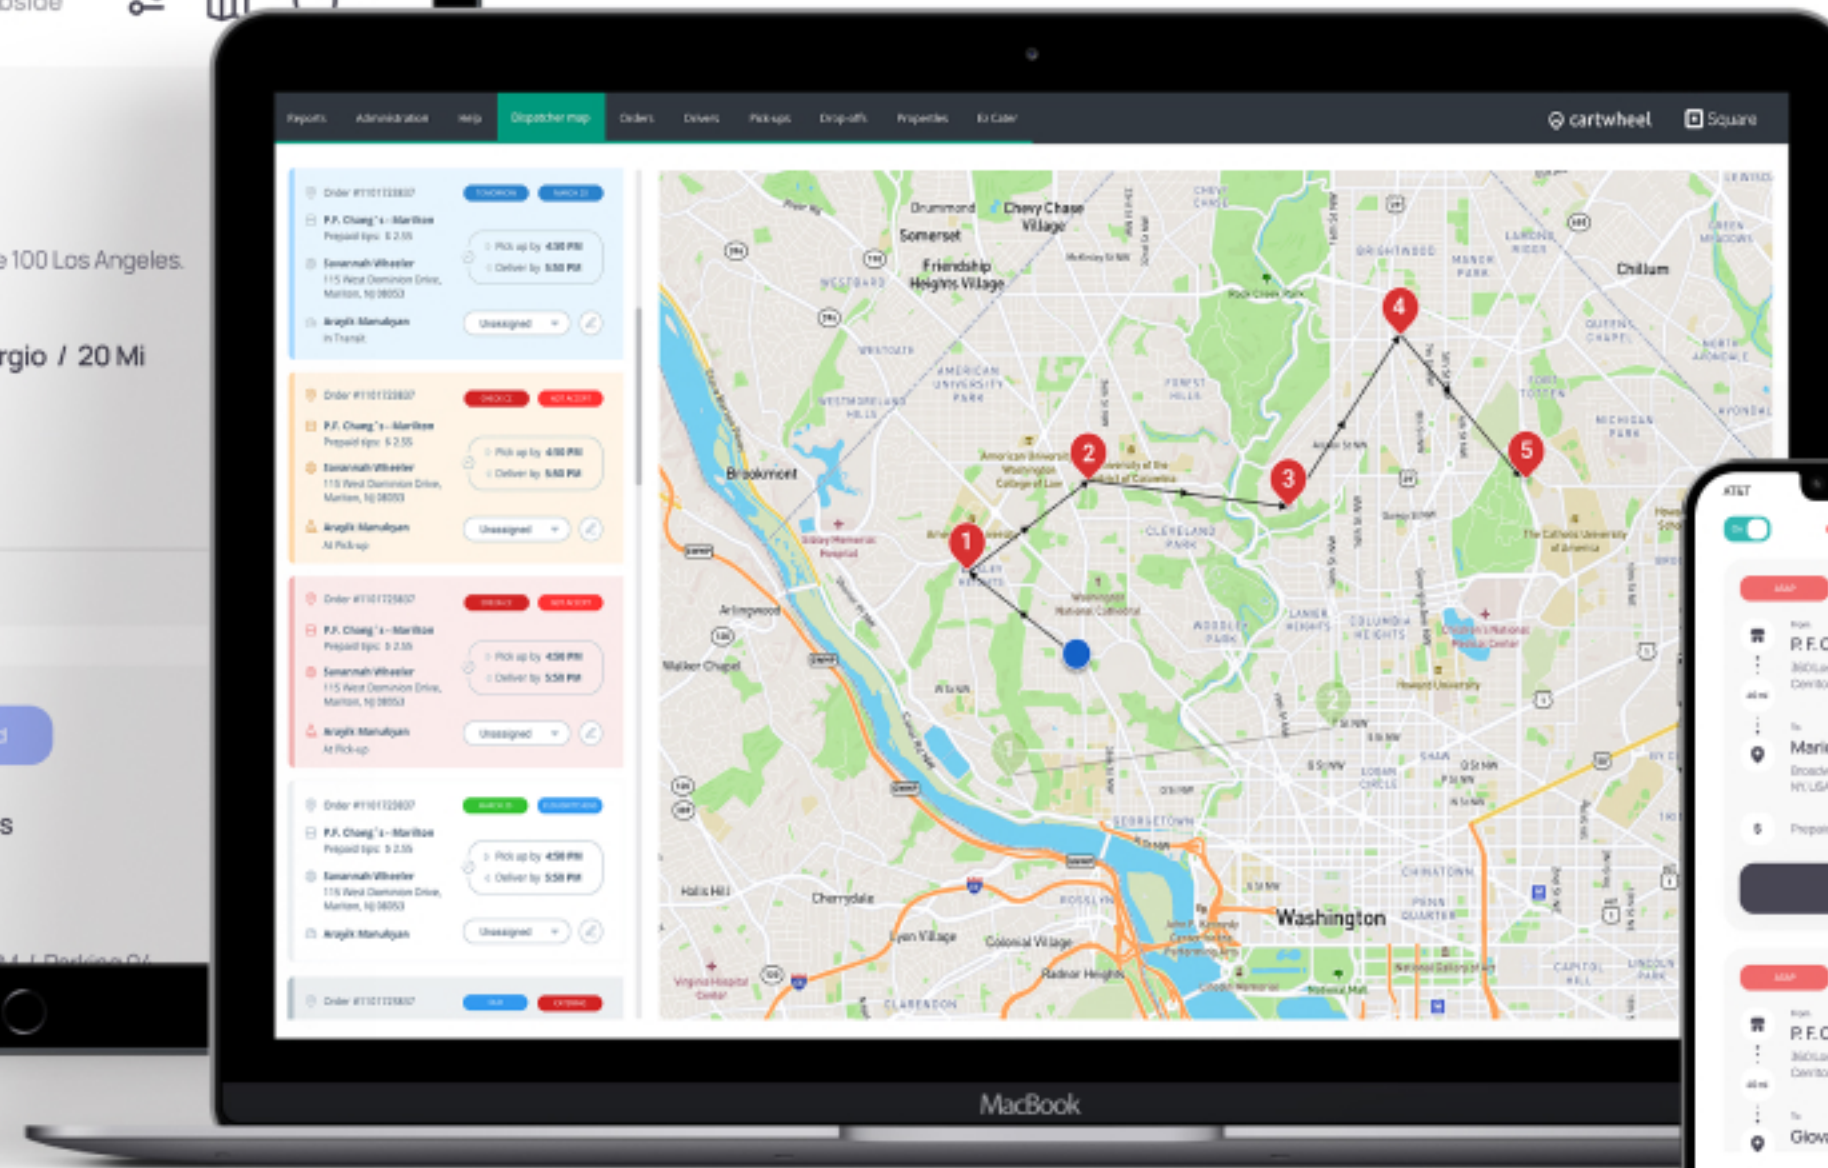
e 100 Los Angeles.

rgio / 20 Mi

Reports Administration Help Dispatcher map Orders Drivers Pick-ups Drop-offs Properties

cartwheel Square

Order #1101733037
P.F. Chang's - Marlton
Prepaid tips: $ 2.55
Pick up by 4:50 PM
Deliver by 5:50 PM
Savannah Wheeler
115 West Dominion Drive, Marlton, NJ 08053
Arayik Manukyan
In Transit
Unassigned

Order #1101733037
P.F. Chang's - Marlton
Prepaid tips: $ 2.55
Pick up by 4:50 PM
Deliver by 5:50 PM
Savannah Wheeler
115 West Dominion Drive, Marlton, NJ 08053
Arayik Manukyan
At Pick-up
Unassigned

Order #1101733037
P.F. Chang's - Marlton
Prepaid tips: $ 2.55
Pick up by 4:50 PM
Deliver by 5:50 PM
Savannah Wheeler
115 West Dominion Drive, Marlton, NJ 08053
Arayik Manukyan
At Pick-up
Unassigned

Order #1101733037
P.F. Chang's - Marlton
Prepaid tips: $ 2.55
Pick up by 4:50 PM
Deliver by 5:50 PM
Savannah Wheeler
115 West Dominion Drive, Marlton, NJ 08053
Arayik Manukyan
Unassigned

Order #1101733037

Drummond Chevy Chase Village Somerset Friendship Heights Village Chillum Brookmont Arlingwood Walker Chapel Halls Hill Cherrydale Lyon Village Colonial Village Radnor Heights Washington

1 2 3 4 5

MacBook

AT&T
P.F.C
Mari
P.F.C
Glov